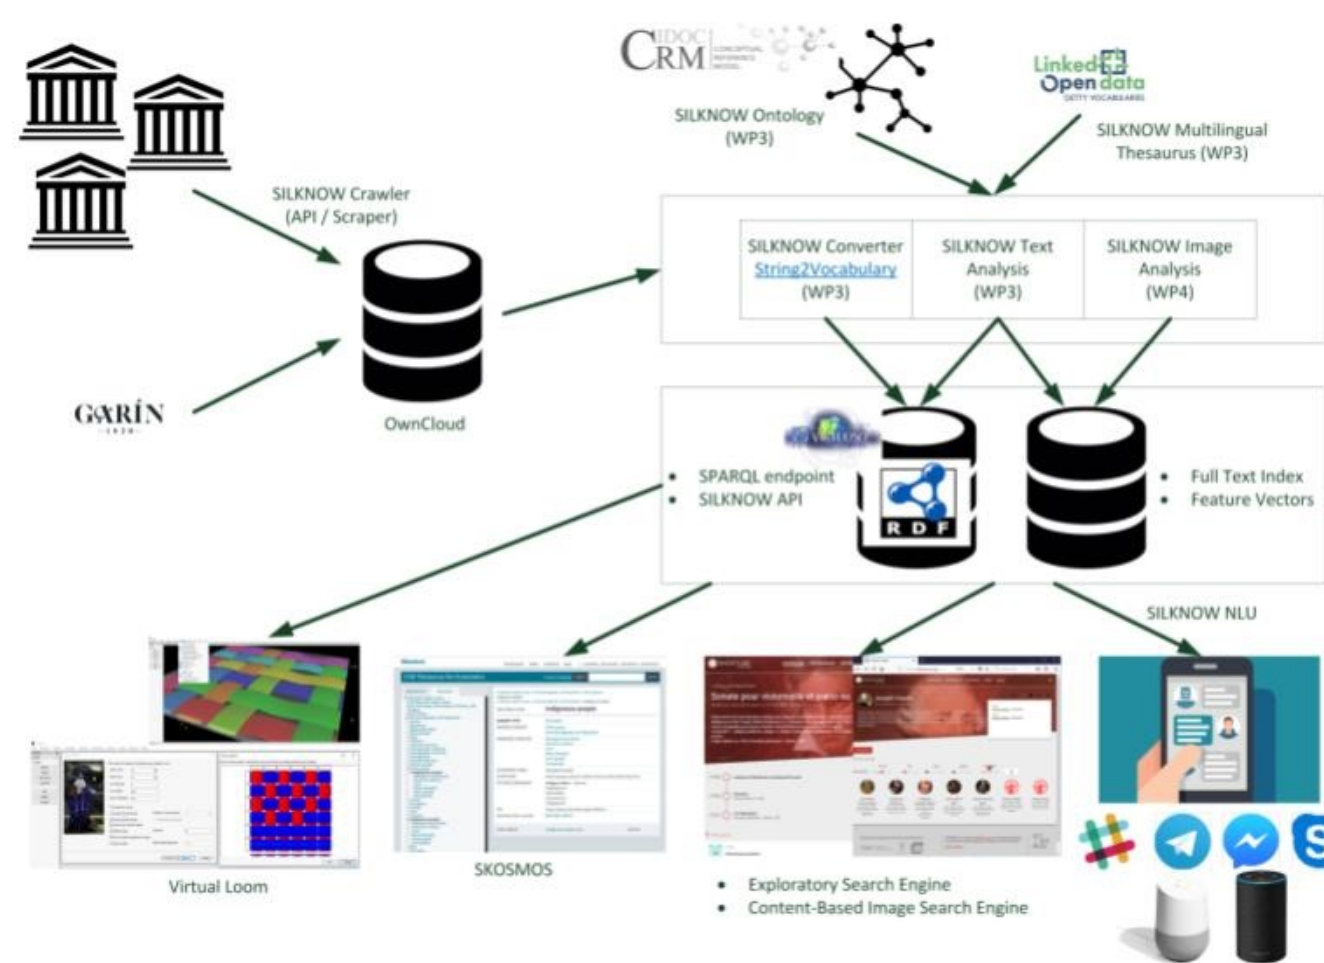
CIDOC CRM

Linked Open data

SILKNOW Ontology (WP3)

SILKNOW Multilingual Thesaurus (WP3)

SILKNOW Crawler (API / Scraper)

SILKNOW Converter String2Vocabulary (WP3)

SILKNOW Text Analysis (WP3)

SILKNOW Image Analysis (WP4)

GARÍN

OwnCloud

- SPARQL endpoint
- SILKNOW API

RDF

- Full Text Index
- Feature Vectors

SILKNOW NLU

Virtual Loom

SKOSMOS

- Exploratory Search Engine
- Content-Based Image Search Engine